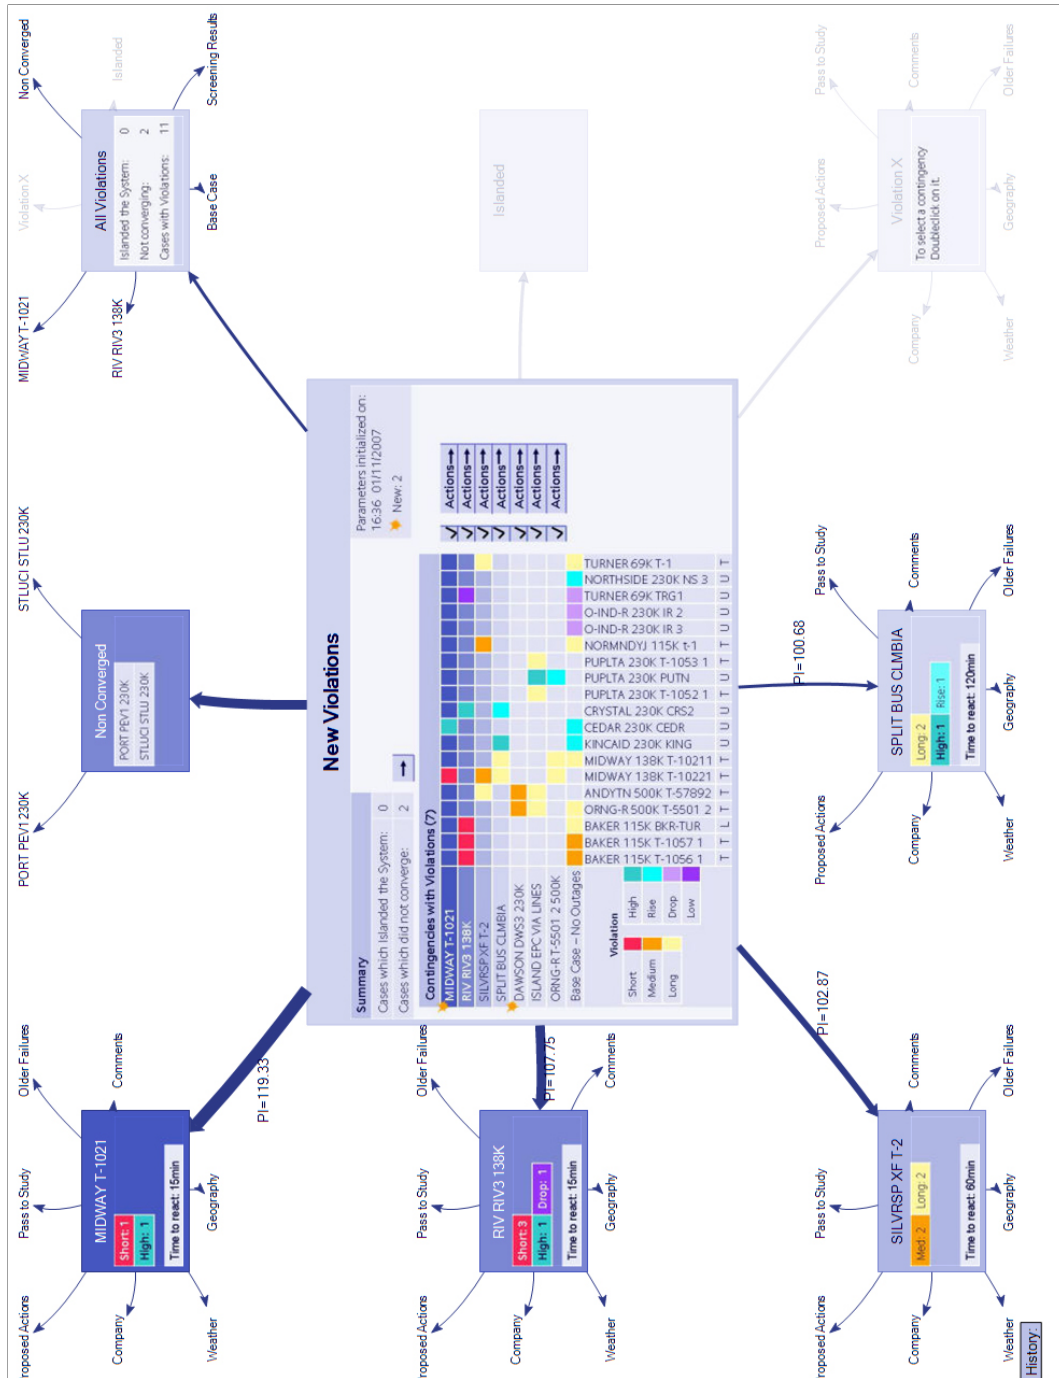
Non Converged
Islanded
Screening Results
Violation X
All Violations
Islanded the System: 0
Not converging: 2
Cases with Violations: 11
Base Case
MIDWAY T-1021
RIV RIV3 138K

STLUCI STLU 230K
Non Converged
PORT PEV1 230K
STLUCI STLU 230K
PORT PEV1 230K

Pass to Study
Comments
Older Failures
Islanded
Proposed Actions
Violation X
To select a contingency Doubleclick on it.
Geography
Company
Weather

New Violations
Parameters initialized on: 16:36 01/11/2007
New: 2
Summary
Cases which Islanded the System: 0
Cases which did not converge: 2
Contingencies with Violations (7)
MIDWAY T-1021
RIV RIV3 138K
SILVRSP XF T-2
SPLIT BUS CLMBIA
DAWSON DWS3 230K
ISLAND EPC VIA LINES
ORNG-R T-5501 2 500K
Base Case – No Outages
Actions
Actions
Actions
Actions
Actions
Actions
Actions
TURNER 69K T-1 T
NORTHSIDE 230K NS 3 U
TURNER 69K TRG1 U
O-IND-R 230K IR 2 U
O-IND-R 230K IR 3 U
NORMNDYJ 115K t-1 T
PUPLTA 230K T-1053 1 T
PUPLTA 230K PUTN U
PUPLTA 230K T-1052 1 T
CRYSTAL 230K CRS2 U
CEDAR 230K CEDR U
KINCAID 230K KING U
MIDWAY 138K T-10211 T
MIDWAY 138K T-10221 T
ANDYTN 500K T-57892 T
ORNG-R 500K T-5501 2 T
BAKER 115K BKR-TUR L
BAKER 115K T-1057 1 T
BAKER 115K T-1056 1 T
Violation
Short
Medium
Long
High
Rise
Drop
Low

PI=100.68
SPLIT BUS CLMBIA
Long: 2
High: 1
Rise: 1
Time to react: 120min
Pass to Study
Comments
Older Failures
Proposed Actions
Geography
Company
Weather

PI=119.33
MIDWAY T-1021
Short: 1
High: 1
Time to react: 15min
Older Failures
Comments
Pass to Study
Geography
Proposed Actions
Company
Weather

PI=107.75
RIV RIV3 138K
Short: 3
Drop: 1
High: 1
Time to react: 15min
Older Failures
Comments
Pass to Study
Geography
Proposed Actions
Company
Weather

PI=102.87
SILVRSP XF T-2
Med: 2
Long: 2
Time to react: 60min
Comments
Older Failures
Pass to Study
Geography
Proposed Actions
Company
Weather
History